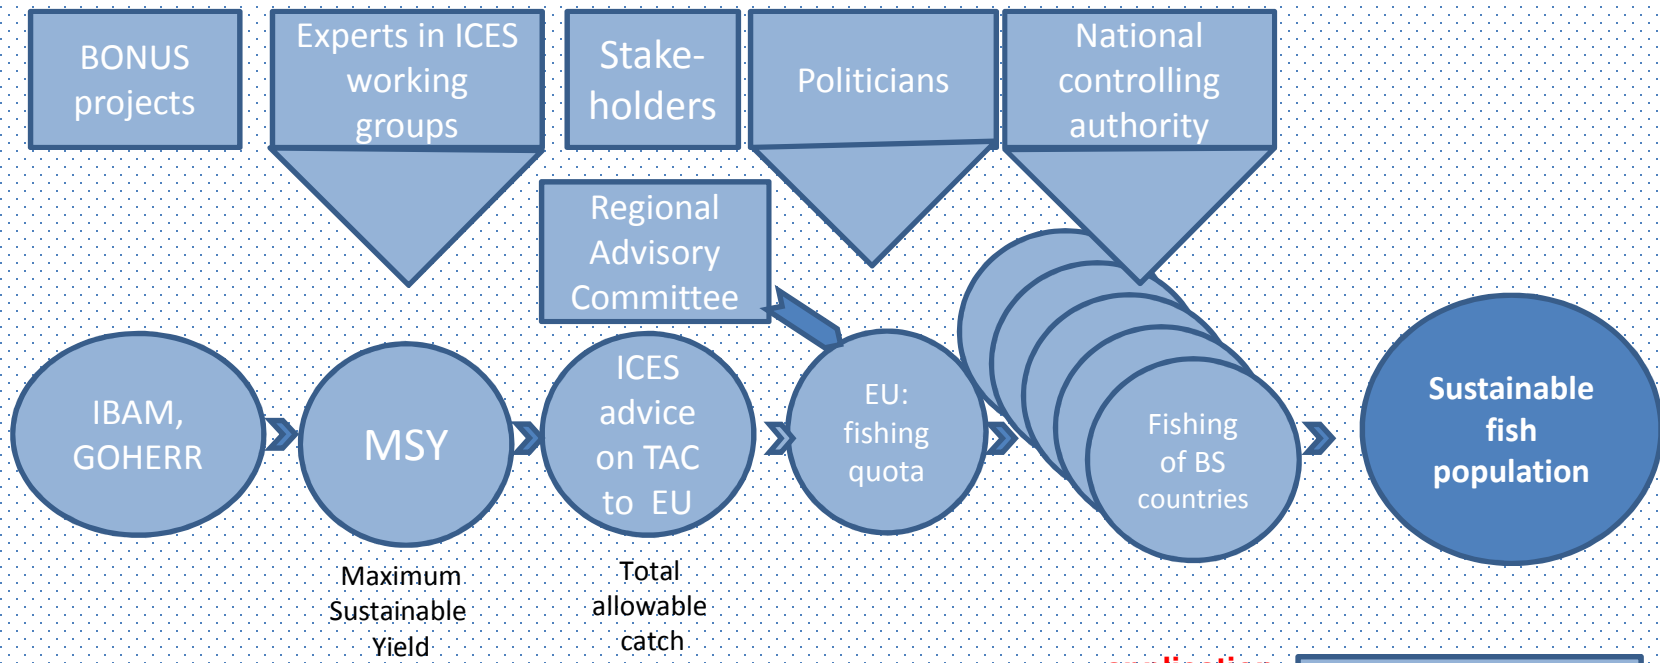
BONUS projects

Experts in ICES working groups

Stake-holders

Politicians

National controlling authority

Regional Advisory Committee

IBAM, GOHERR

MSY

ICES advice on TAC to EU

EU: fishing quota

Fishing of BS countries

Sustainable fish population

Maximum Sustainable Yield

Total allowable catch

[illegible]